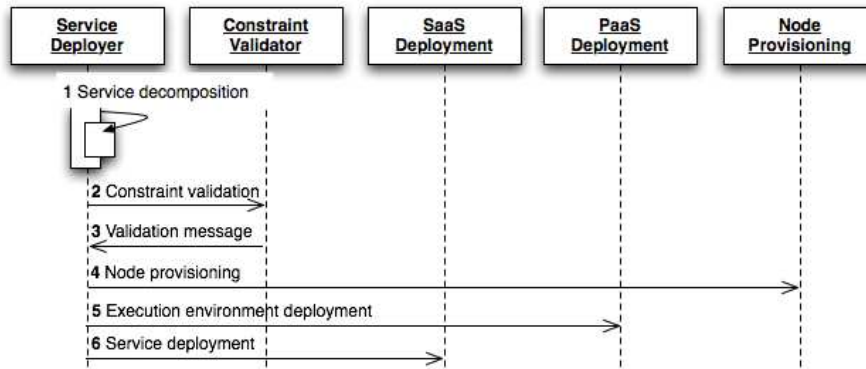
Service Deployer

Constraint Validator

SaaS Deployment

PaaS Deployment

Node Provisioning

1 Service decomposition

2 Constraint validation

3 Validation message

4 Node provisioning

5 Execution environment deployment

6 Service deployment